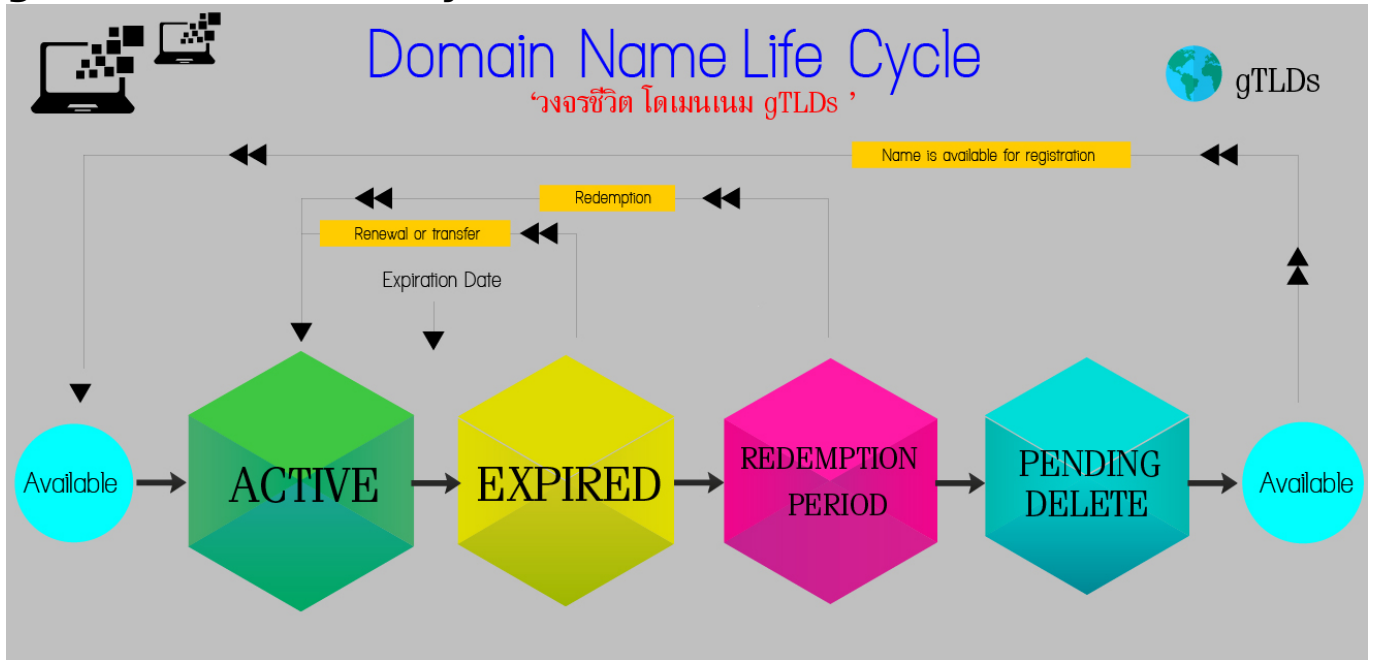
Domain Name Life Cycle

'วงจรชีวิต โดเมนเนม gTLDs '

gTLDs

Name is available for registration

Redemption

Renewal or transfer

Expiration Date

Available

ACTIVE

EXPIRED

REDEMPTION PERIOD

PENDING DELETE

Available